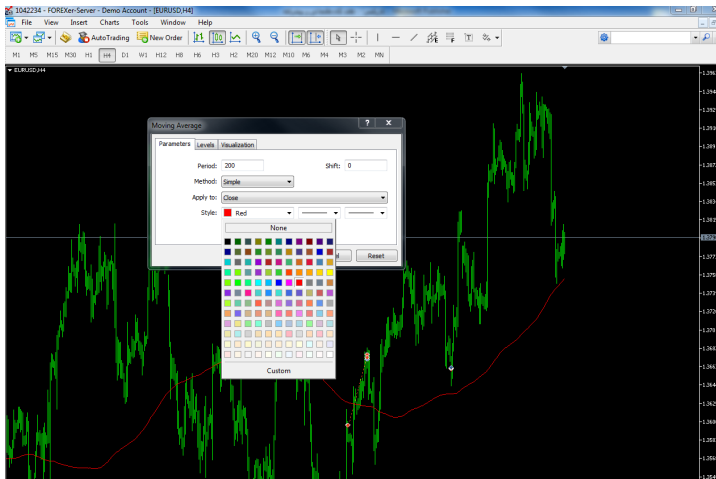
1042234 - FOREXer-Server - Demo Account - [EURUSD,H4]

File View Insert Charts Tools Window Help

AutoTrading New Order

M1 M5 M15 M30 H1 H4 D1 W1 H12 H8 H6 H3 H2 M20 M12 M10 M6 M4 M3 M2 MN

EURUSD,H4

Moving Average

Parameters Levels Visualization

Period: 200

Shift: 0

Method: Simple

Apply to: Close

Style: Red

None

Custom

Reset

1.394
1.392
1.391
1.389
1.387
1.385
1.383
1.381
1.379
1.377
1.375
1.374
1.372
1.370
1.368
1.366
1.364
1.362
1.360
1.358
1.356
1.354